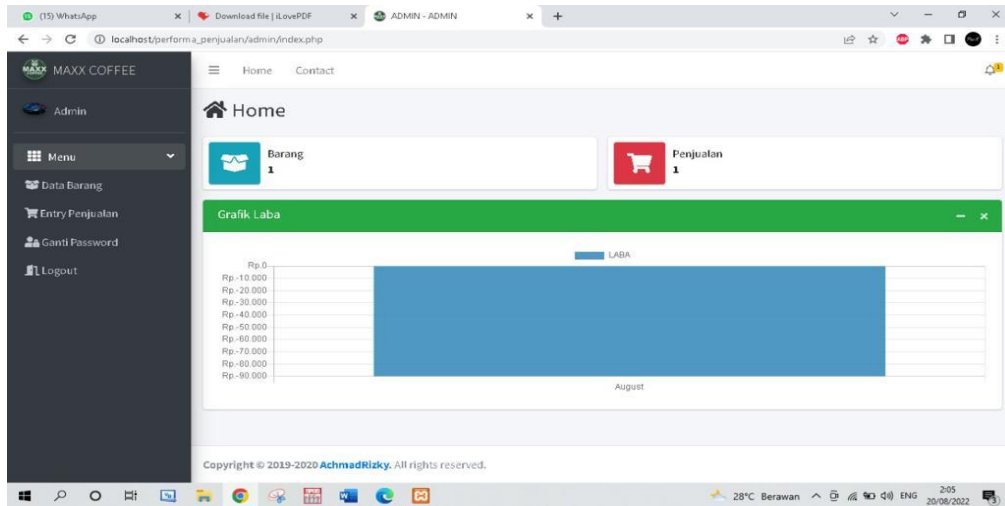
(15) WhatsApp
Download file | iLovePDF
ADMIN - ADMIN
localhost/performa_penjualan/admin/index.php

MAXX COFFEE
Admin
Menu
Data Barang
Entry Penjualan
Ganti Password
Logout

Home Contact

Home

Barang
1

Penjualan
1

Grafik Laba

LABA

Rp.0
Rp.-10.000
Rp.-20.000
Rp.-30.000
Rp.-40.000
Rp.-50.000
Rp.-60.000
Rp.-70.000
Rp.-80.000
Rp.-90.000

August

Copyright © 2019-2020 AchmadRizky. All rights reserved.

28°C Berawan ENG 2:05 20/08/2022